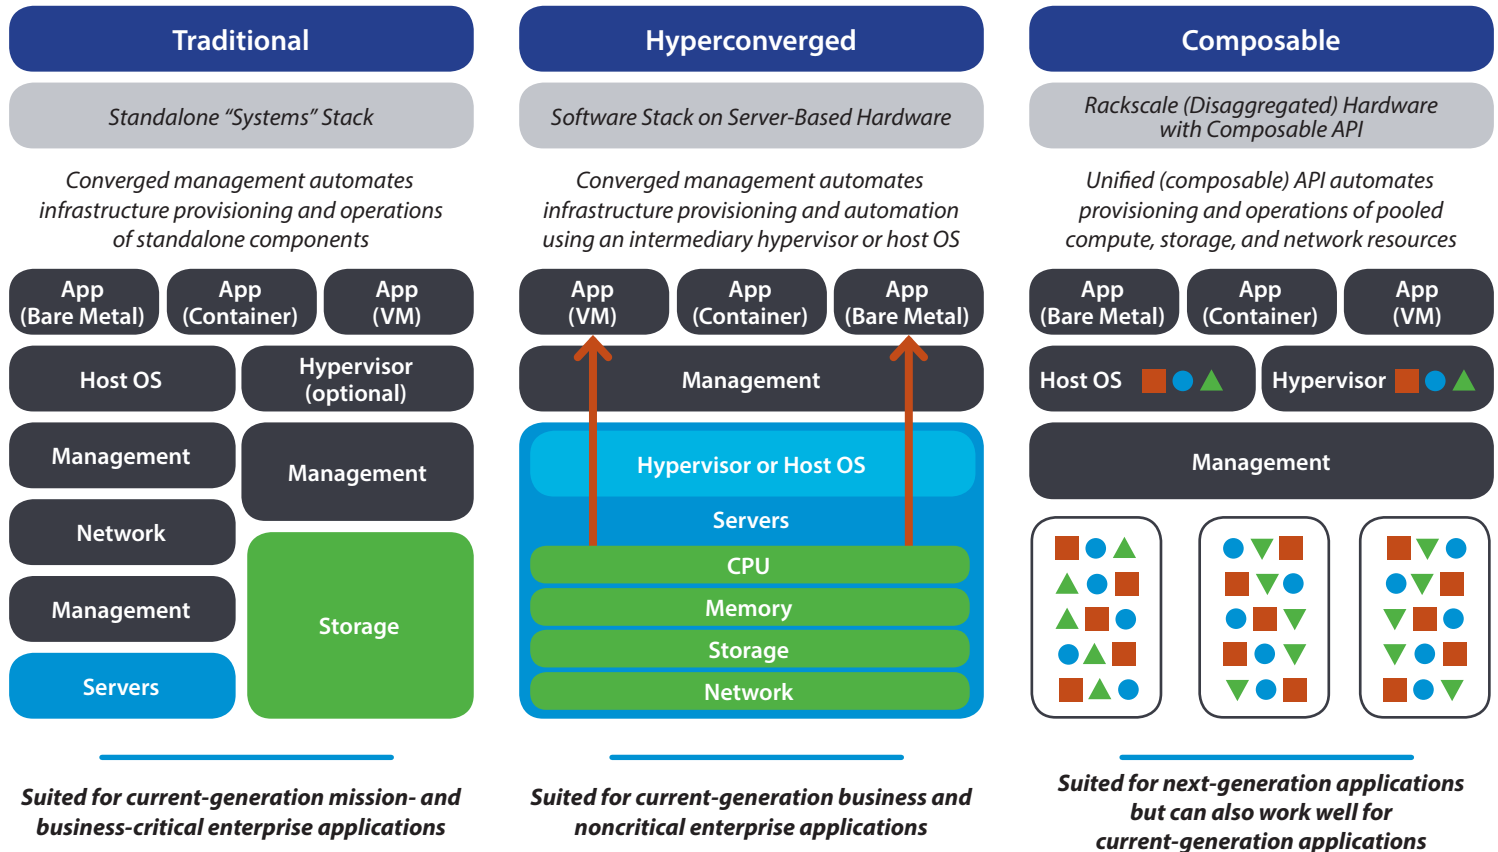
Traditional

Standalone “Systems” Stack

Converged management automates infrastructure provisioning and operations of standalone components

App (Bare Metal)

App (Container)

App (VM)

Host OS

Hypervisor (optional)

Management

Management

Network

Management

Storage

Servers

Suited for current-generation mission- and business-critical enterprise applications

Hyperconverged

Software Stack on Server-Based Hardware

Converged management automates infrastructure provisioning and automation using an intermediary hypervisor or host OS

App (VM)

App (Container)

App (Bare Metal)

Management

Hypervisor or Host OS

Servers

CPU

Memory

Storage

Network

Suited for current-generation business and noncritical enterprise applications

Composable

Rackscale (Disaggregated) Hardware with Composable API

Unified (composable) API automates provisioning and operations of pooled compute, storage, and network resources

App (Bare Metal)

App (Container)

App (VM)

Host OS

Hypervisor

Management

Suited for next-generation applications but can also work well for current-generation applications